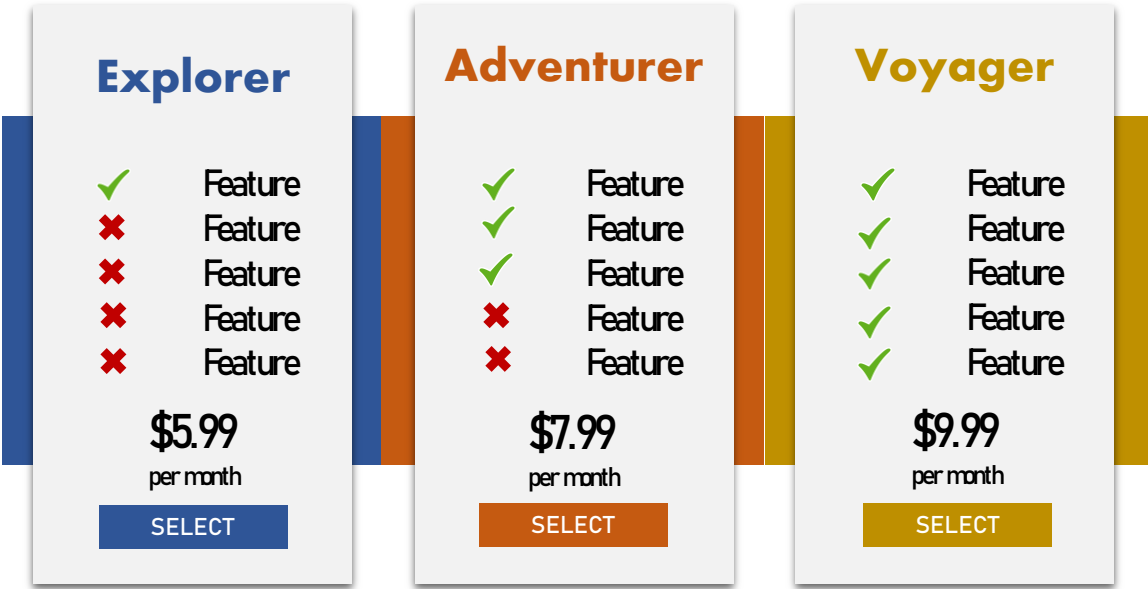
Explorer

Feature
Feature
Feature
Feature
Feature

$5.99
per month

SELECT

Adventurer

Feature
Feature
Feature
Feature
Feature

$7.99
per month

SELECT

Voyager

Feature
Feature
Feature
Feature
Feature

$9.99
per month

SELECT